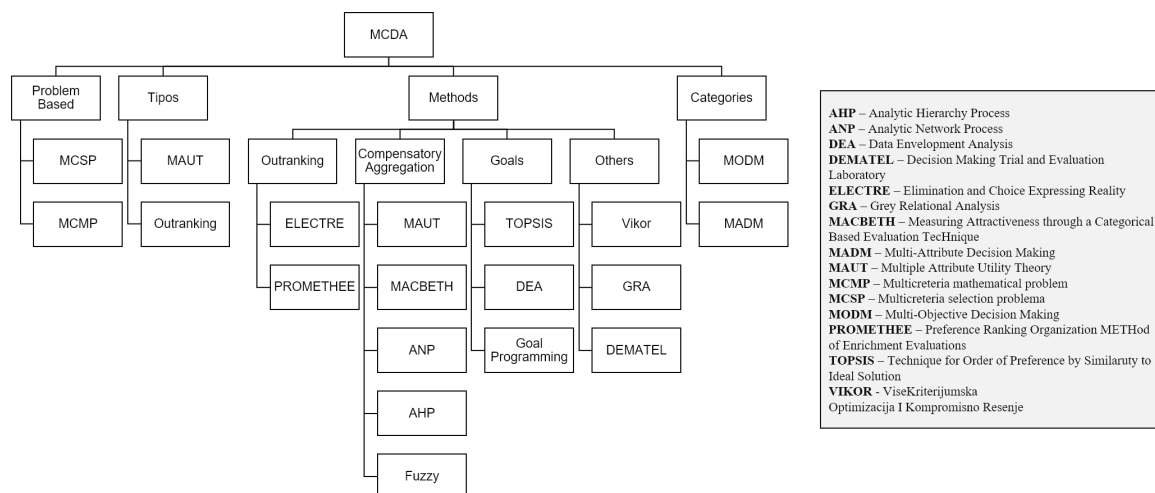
MCDA

Problem Based

MCSP

MCMP

Tipos

MAUT

Outranking

Methods

Outranking

ELECTRE

PROMETHEE

Compensatory Aggregation

MAUT

MACBETH

ANP

AHP

Fuzzy

Goals

TOPSIS

DEA

Goal Programming

Others

Vikor

GRA

DEMATEL

Categories

MODM

MADM

**AHP** – Analytic Hierarchy Process
**ANP** – Analytic Network Process
**DEA** – Data Envelopment Analysis
**DEMATEL** – Decision Making Trial and Evaluation Laboratory
**ELECTRE** – Elimination and Choice Expressing Reality
**GRA** – Grey Relational Analysis
**MACBETH** – Measuring Attractiveness through a Categorical Based Evaluation TecHnique
**MADM** – Multi-Attribute Decision Making
**MAUT** – Multiple Attribute Utility Theory
**MCMP** – Multicreteria mathematical problem
**MCSP** – Multicreteria selection problema
**MODM** – Multi-Objective Decision Making
**PROMETHEE** – Preference Ranking Organization METHod of Enrichment Evaluations
**TOPSIS** – Technique for Order of Preference by Similaruty to Ideal Solution
**VIKOR** - ViseKriterijumska Optimizacija I Kompromisno Resenje